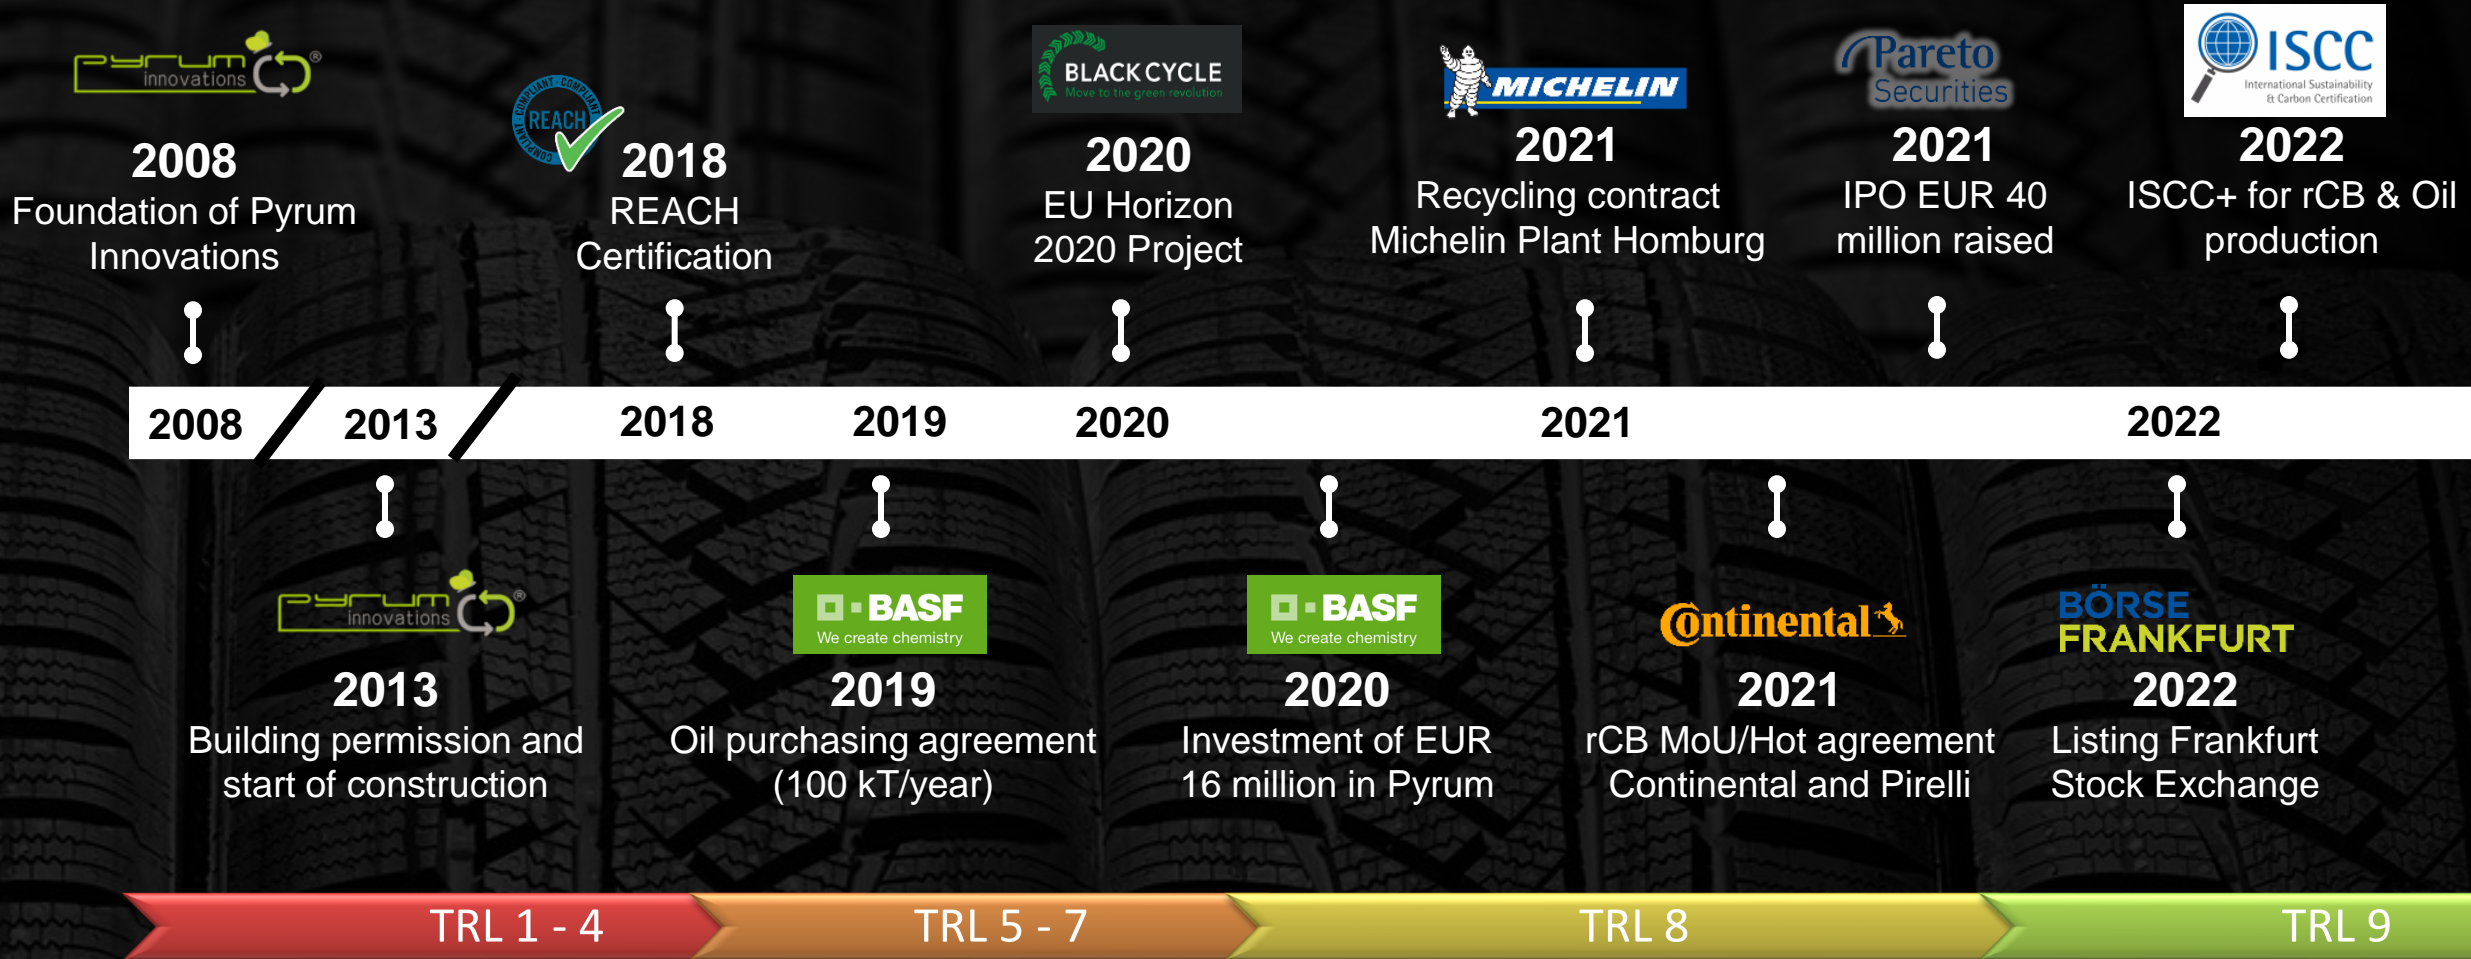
pyrum innovations

2008
Foundation of Pyrum Innovations

REACH COMPLIANT

2018
REACH Certification

BLACK CYCLE
Move to the green revolution

2020
EU Horizon 2020 Project

MICHELIN

2021
Recycling contract Michelin Plant Homburg

Pareto Securities

2021
IPO EUR 40 million raised

ISCC
International Sustainability & Carbon Certification

2022
ISCC+ for rCB & Oil production

2008 2013 2018 2019 2020 2021 2022

pyrum innovations

2013
Building permission and start of construction

BASF
We create chemistry

2019
Oil purchasing agreement (100 kT/year)

BASF
We create chemistry

2020
Investment of EUR 16 million in Pyrum

Continental

2021
rCB MoU/Hot agreement Continental and Pirelli

BÖRSE FRANKFURT

2022
Listing Frankfurt Stock Exchange

TRL 1 - 4
TRL 5 - 7
TRL 8
TRL 9